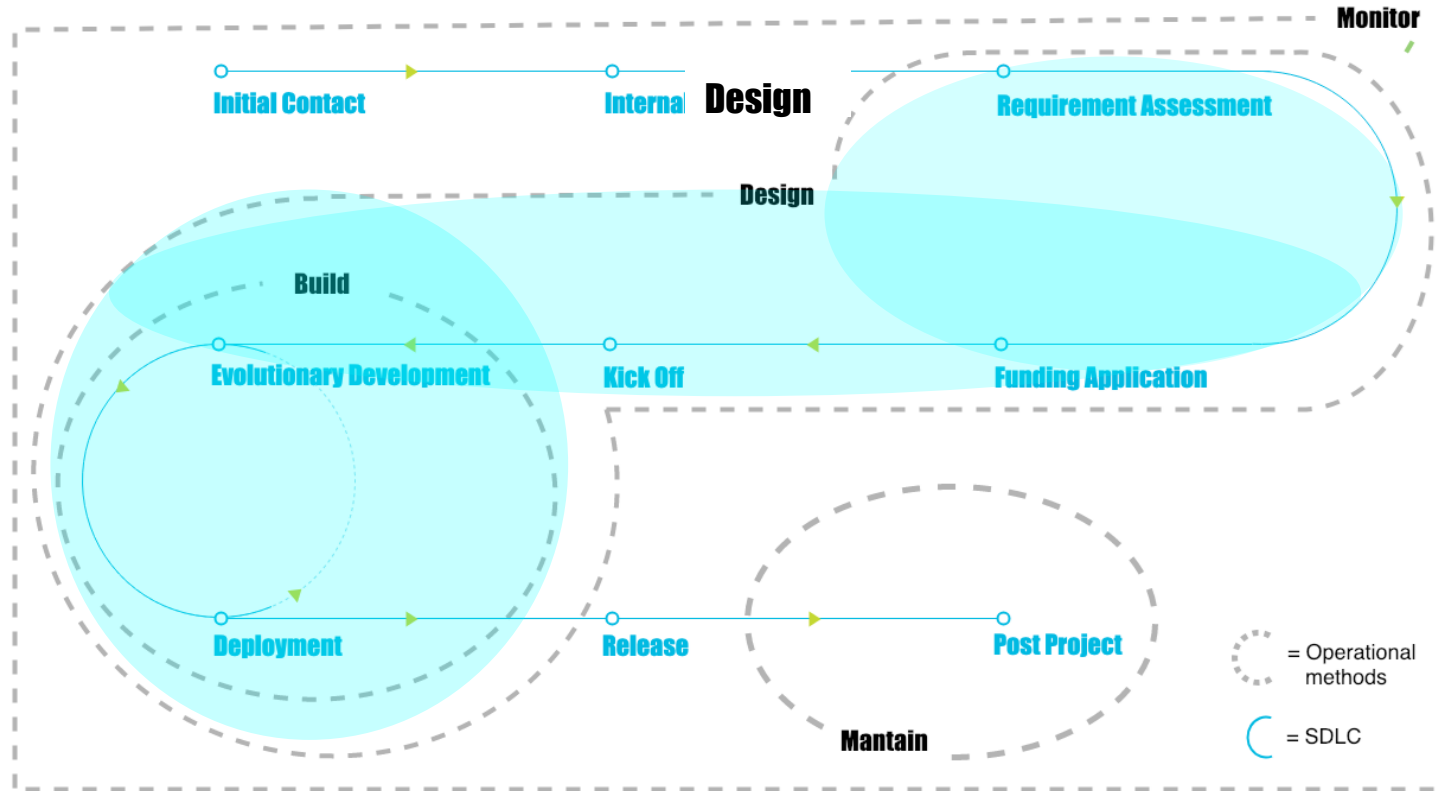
Monitor

Initial Contact

Internal

Design

Requirement Assessment

Design

Build

Evolutionary Development

Kick Off

Funding Application

Deployment

Release

Post Project

= Operational methods

Mantain

= SDLC